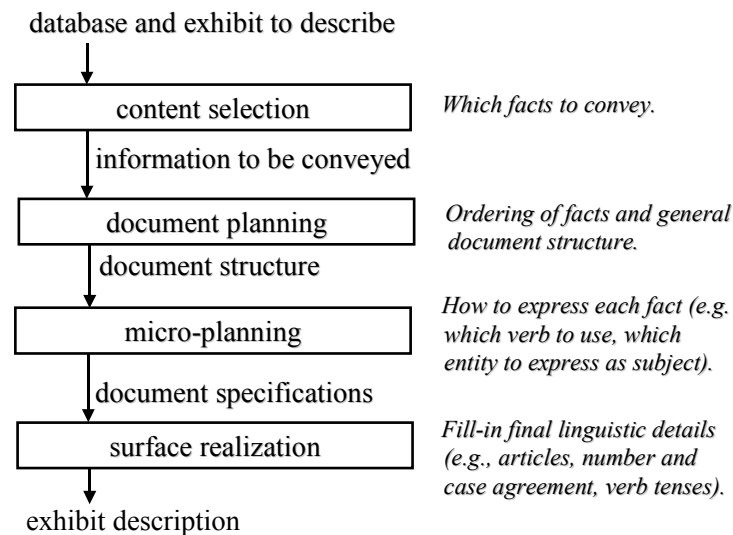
database and exhibit to describe

content selection

*Which facts to convey.*

information to be conveyed

document planning

*Ordering of facts and general document structure.*

document structure

micro-planning

*How to express each fact (e.g. which verb to use, which entity to express as subject).*

document specifications

surface realization

*Fill-in final linguistic details (e.g., articles, number and case agreement, verb tenses).*

exhibit description